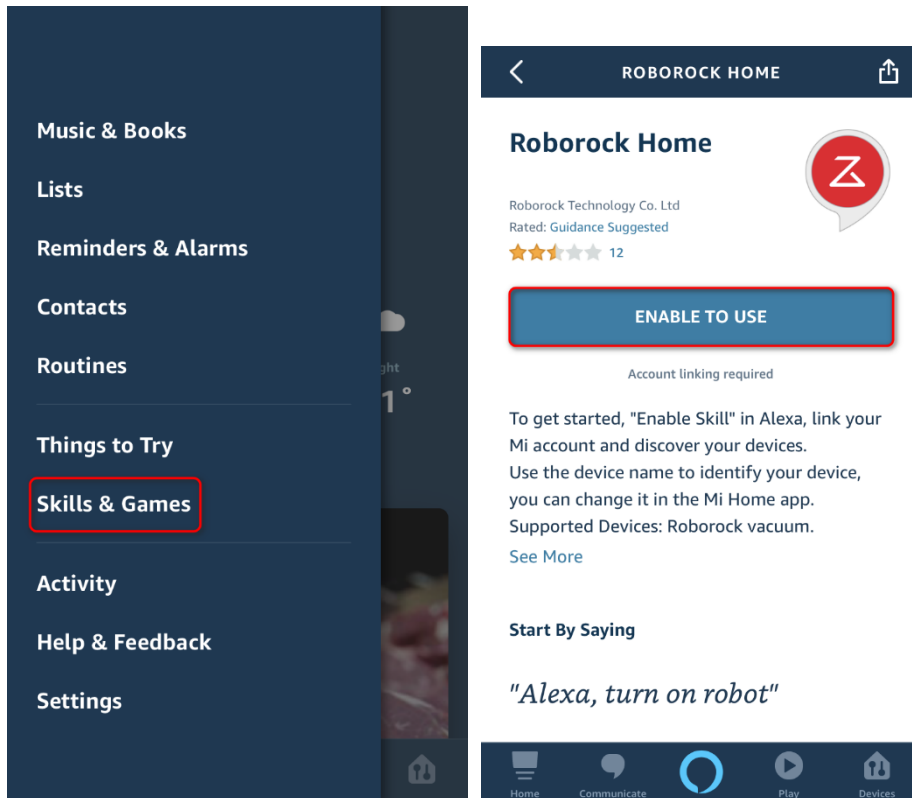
Music & Books

Lists

Reminders & Alarms

Contacts

Routines

Things to Try

Skills & Games

Activity

Help & Feedback

Settings

ght
1°

ROBOROCK HOME

Roborock Home

Roborock Technology Co. Ltd
Rated: Guidance Suggested
12

ENABLE TO USE

Account linking required

To get started, "Enable Skill" in Alexa, link your Mi account and discover your devices.
Use the device name to identify your device, you can change it in the Mi Home app.
Supported Devices: Roborock vacuum.
See More

Start By Saying

"Alexa, turn on robot"

Home
Communicate
Play
Devices